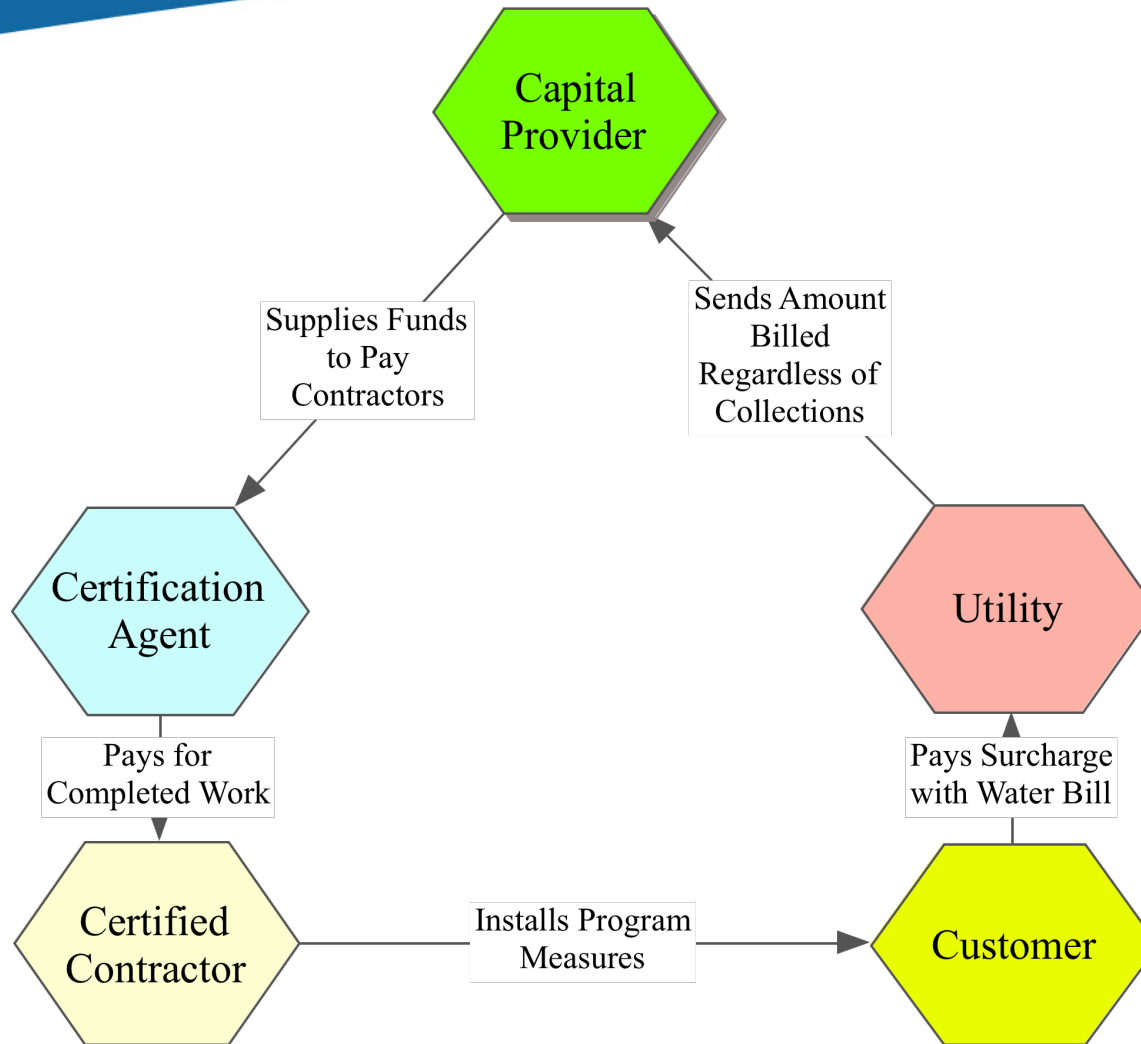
Capital Provider

Supplies Funds to Pay Contractors

Sends Amount Billed Regardless of Collections

Certification Agent

Utility

Pays for Completed Work

Pays Surcharge with Water Bill

Certified Contractor

Installs Program Measures

Customer